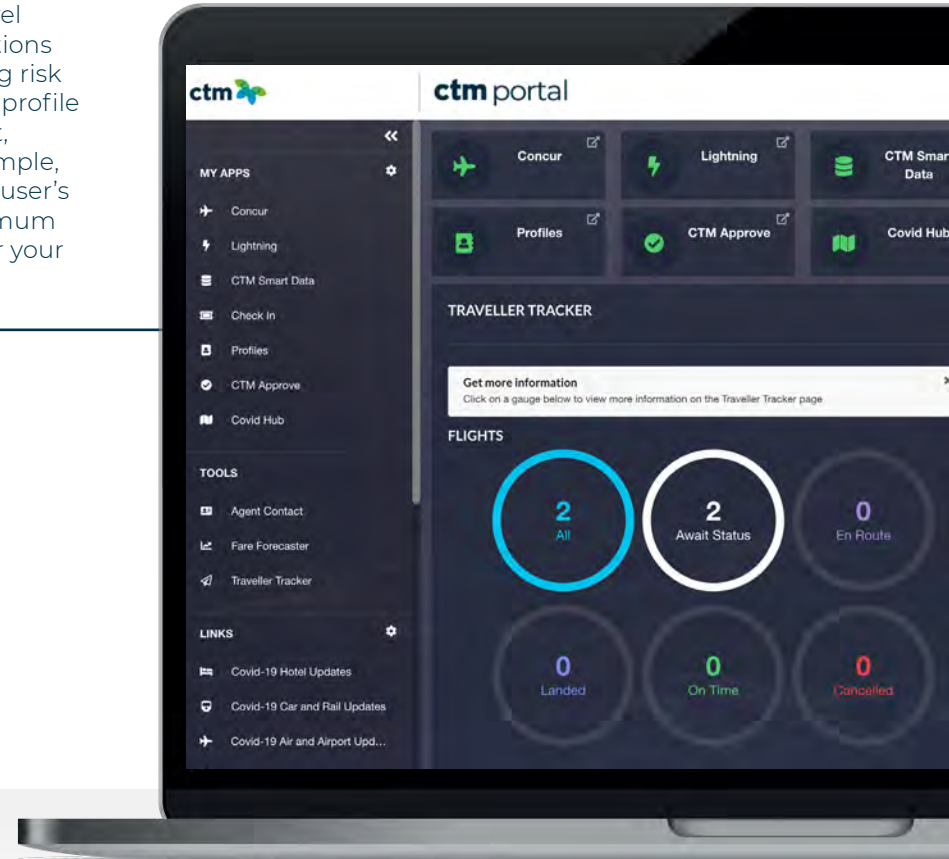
el
tions
g risk
profile
t,
mple,
user's
num
r your

ctm

ctm portal

«

MY APPS

Concur

Lightning

CTM Smart Data

Check In

Profiles

CTM Approve

Covid Hub

TOOLS

Agent Contact

Fare Forecaster

Traveller Tracker

LINKS

Covid-19 Hotel Updates

Covid-19 Car and Rail Updates

Covid-19 Air and Airport Upd...

Concur

Lightning

CTM Smar Data

Profiles

CTM Approve

Covid Hub

TRAVELLER TRACKER

Get more information
Click on a gauge below to view more information on the Traveller Tracker page

FLIGHTS

2
All

2
Await Status

0
En Route

0
Landed

0
On Time

0
Cancelled